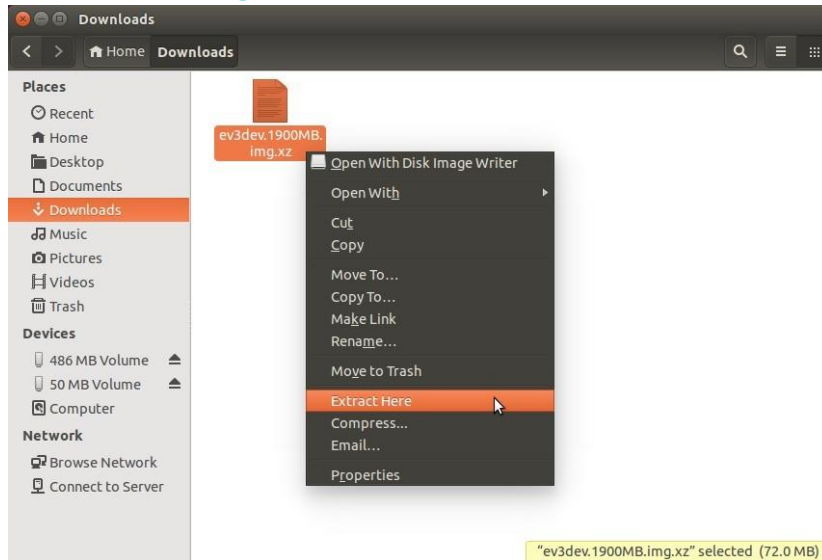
Downloads

Home Downloads

Places
Recent
Home
Desktop
Documents
Downloads
Music
Pictures
Videos
Trash
Devices
486 MB Volume
50 MB Volume
Computer
Network
Browse Network
Connect to Server

ev3dev.1900MB.img.xz

Open With Disk Image Writer
Open With
Cut
Copy
Move To...
Copy To...
Make Link
Rename...
Move to Trash
Extract Here
Compress...
Email...
Properties

"ev3dev.1900MB.img.xz" selected (72.0 MB)